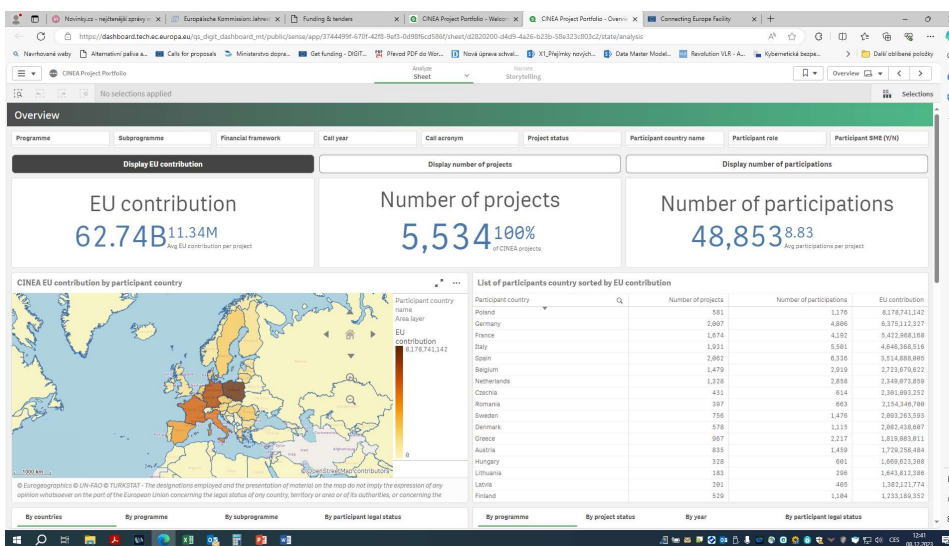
Novinky.cz - nejčtenější zprávy | Europäische Kommission: Jahres | Funding & tenders | CINEA Project Portfolio - Welcom | CINEA Project Portfolio - Overvi | Connecting Europe Facility | +

https://dashboard.tech.ec.europa.eu/qs_digit_dashboard_mt/public/sense/app/3744499f-670f-42f8-9ef3-0d98f6cd586f/sheet/d2820200-d4d9-4a26-b23b-58e323c803c2/state/analysis

Navrhované weby | Alternativní paliva a... | Calls for proposals | Ministerstvo dopra... | Get funding - DIGIT... | Převod PDF do Wor... | Nová úprava schval... | X1_Příjemky nových... | Data Master Model... | Revolution VLR - A... | Kybernetická bezpe... | Další oblíbené položky

CINEA Project Portfolio | Analyze Sheet | Narrate Storytelling | Overview

No selections applied | Selections

Overview

Programme | Subprogramme | Financial framework | Call year | Call acronym | Project status | Participant country name | Participant role | Participant SME (Y/N)

Display EU contribution | Display number of projects | Display number of participations

EU contribution
62.74B 11.34M Avg EU contribution per project

Number of projects
5,534 100% of CINEA projects

Number of participations
48,853 8.83 Avg participations per project

CINEA EU contribution by participant country

Participant country name
Area layer
EU contribution
8,178,741,142
0

1000 km
OpenStreetMap contributors

© Eurogeographics © UN-FAO © TURKSTAT - The designations employed and the presentation of material on the map do not imply the expression of any opinion whatsoever on the part of the European Union concerning the legal status of any country, territory or area or of its authorities, or concerning the

List of participants country sorted by EU contribution

| Participant country | Number of projects | Number of participations | EU contribution |
|---|---|---|---|
| Poland | 581 | 1,176 | 8,178,741,142 |
| Germany | 2,007 | 4,806 | 6,375,112,327 |
| France | 1,674 | 4,182 | 5,422,968,168 |
| Italy | 1,931 | 5,501 | 4,646,368,516 |
| Spain | 2,062 | 6,336 | 3,514,888,005 |
| Belgium | 1,479 | 2,919 | 2,723,679,622 |
| Netherlands | 1,328 | 2,858 | 2,349,873,859 |
| Czechia | 431 | 614 | 2,301,893,252 |
| Romania | 397 | 663 | 2,154,346,700 |
| Sweden | 756 | 1,476 | 2,093,263,593 |
| Denmark | 578 | 1,115 | 2,062,438,607 |
| Greece | 967 | 2,217 | 1,819,883,811 |
| Austria | 835 | 1,459 | 1,729,258,484 |
| Hungary | 328 | 601 | 1,669,623,388 |
| Lithuania | 183 | 296 | 1,643,812,386 |
| Latvia | 201 | 405 | 1,382,121,774 |
| Finland | 529 | 1,104 | 1,233,189,352 |

By countries | By programme | By subprogramme | By participant legal status | By programme | By project status | By year | By participant legal status

CES 12:41 09.12.2021